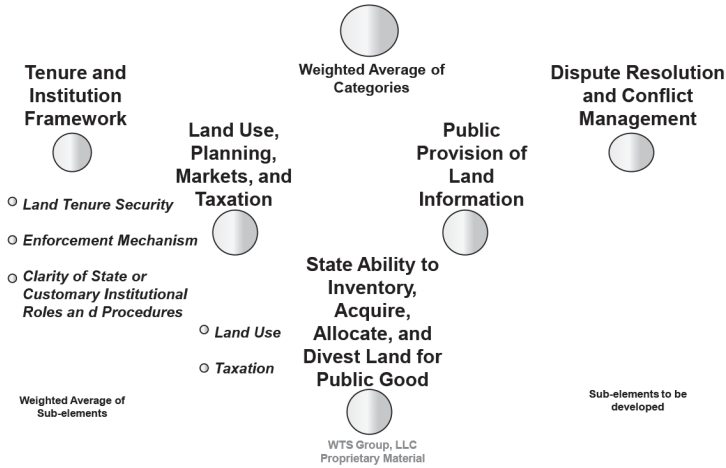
Weighted Average of Categories

Tenure and Institution Framework

Land Tenure Security

Enforcement Mechanism

Clarity of State or Customary Institutional Roles an d Procedures

Land Use, Planning, Markets, and Taxation

Land Use

Taxation

Public Provision of Land Information

Dispute Resolution and Conflict Management

State Ability to Inventory, Acquire, Allocate, and Divest Land for Public Good

Weighted Average of Sub-elements

Sub-elements to be developed

WTS Group, LLC Proprietary Material